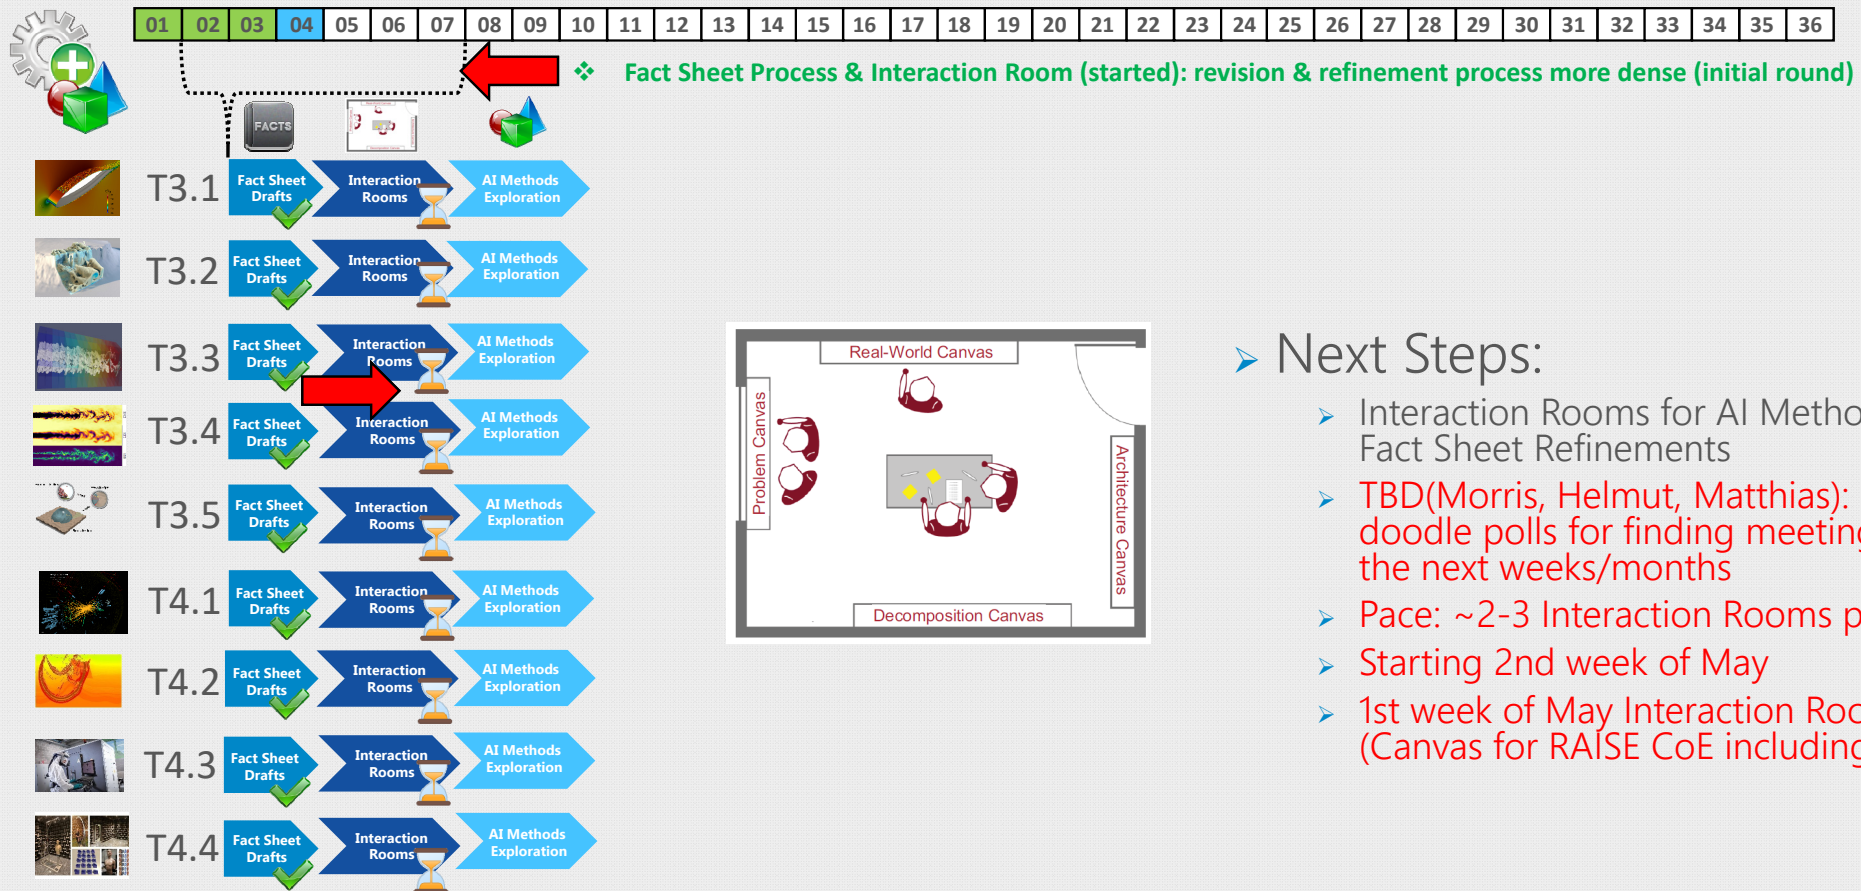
| 01 | 02 | 03 | 04 | 05 | 06 | 07 | 08 | 09 | 10 | 11 | 12 | 13 | 14 | 15 | 16 | 17 | 18 | 19 | 20 | 21 | 22 | 23 | 24 | 25 | 26 | 27 | 28 | 29 | 30 | 31 | 32 | 33 | 34 | 35 | 36 |
|---|---|---|---|---|---|---|---|---|---|---|---|---|---|---|---|---|---|---|---|---|---|---|---|---|---|---|---|---|---|---|---|---|---|---|---|

Fact Sheet Process & Interaction Room (started): revision & refinement process more dense (initial round)

FACTS

T3.1 Fact Sheet Drafts Interaction Rooms AI Methods Exploration

T3.2 Fact Sheet Drafts Interaction Rooms AI Methods Exploration

T3.3 Fact Sheet Drafts Interaction Rooms AI Methods Exploration

T3.4 Fact Sheet Drafts Interaction Rooms AI Methods Exploration

T3.5 Fact Sheet Drafts Interaction Rooms AI Methods Exploration

T4.1 Fact Sheet Drafts Interaction Rooms AI Methods Exploration

T4.2 Fact Sheet Drafts Interaction Rooms AI Methods Exploration

T4.3 Fact Sheet Drafts Interaction Rooms AI Methods Exploration

T4.4 Fact Sheet Drafts Interaction Rooms AI Methods Exploration

Real-World Canvas
Problem Canvas
Architecture Canvas
Decomposition Canvas

Next Steps:

Interaction Rooms for AI Metho Fact Sheet Refinements

TBD(Morris, Helmut, Matthias): doodle polls for finding meetin the next weeks/months

Pace: ~2-3 Interaction Rooms p

Starting 2nd week of May

1st week of May Interaction Roo (Canvas for RAISE CoE including